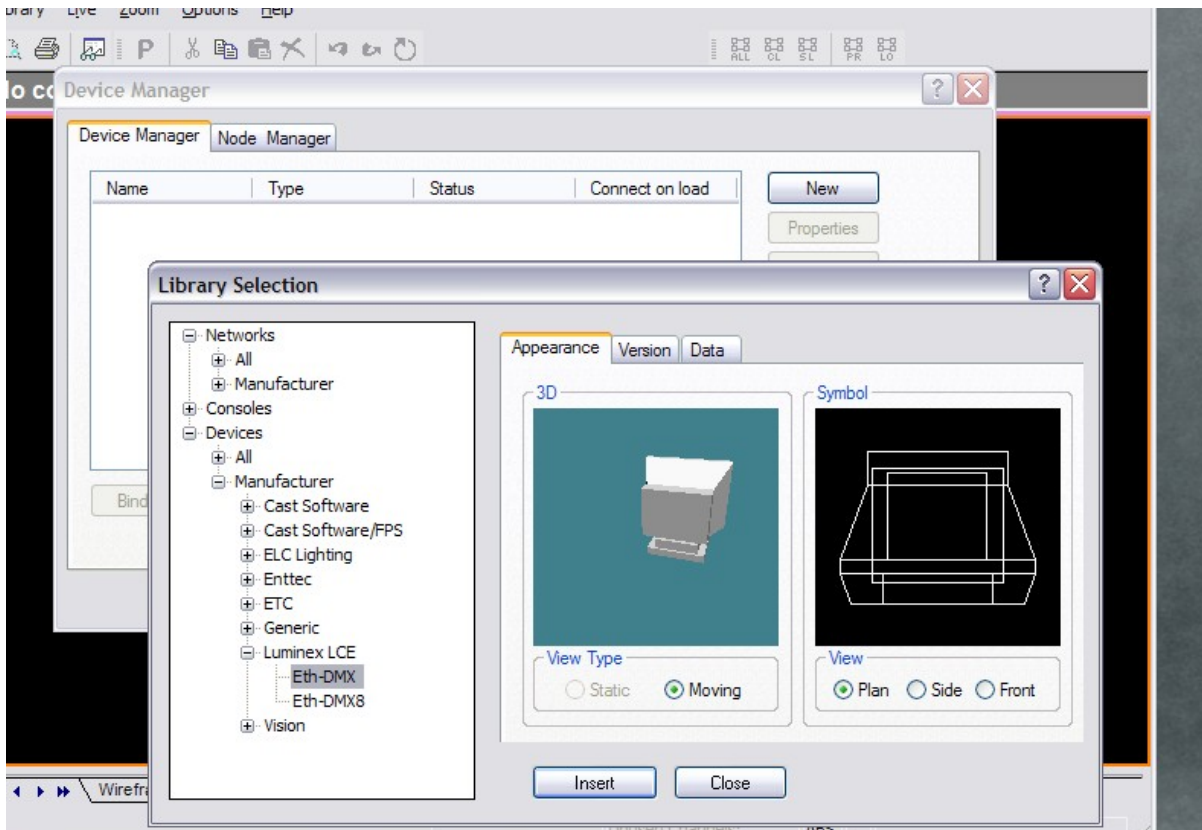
Library Live Zoom Options Help

ALL CL SL PR LO

lo co Device Manager

Device Manager Node Manager

| Name | Type | Status | Connect on load |
|---|---|---|---|

New
Properties

Bind

Library Selection

Networks
All
Manufacturer
Consoles
Devices
All
Manufacturer
Cast Software
Cast Software/FPS
ELC Lighting
Enttec
ETC
Generic
Luminex LCE
Eth-DMX
Eth-DMX8
Vision

Appearance Version Data

3D

Symbol

View Type
Static Moving

View
Plan Side Front

Insert Close

Wirefra